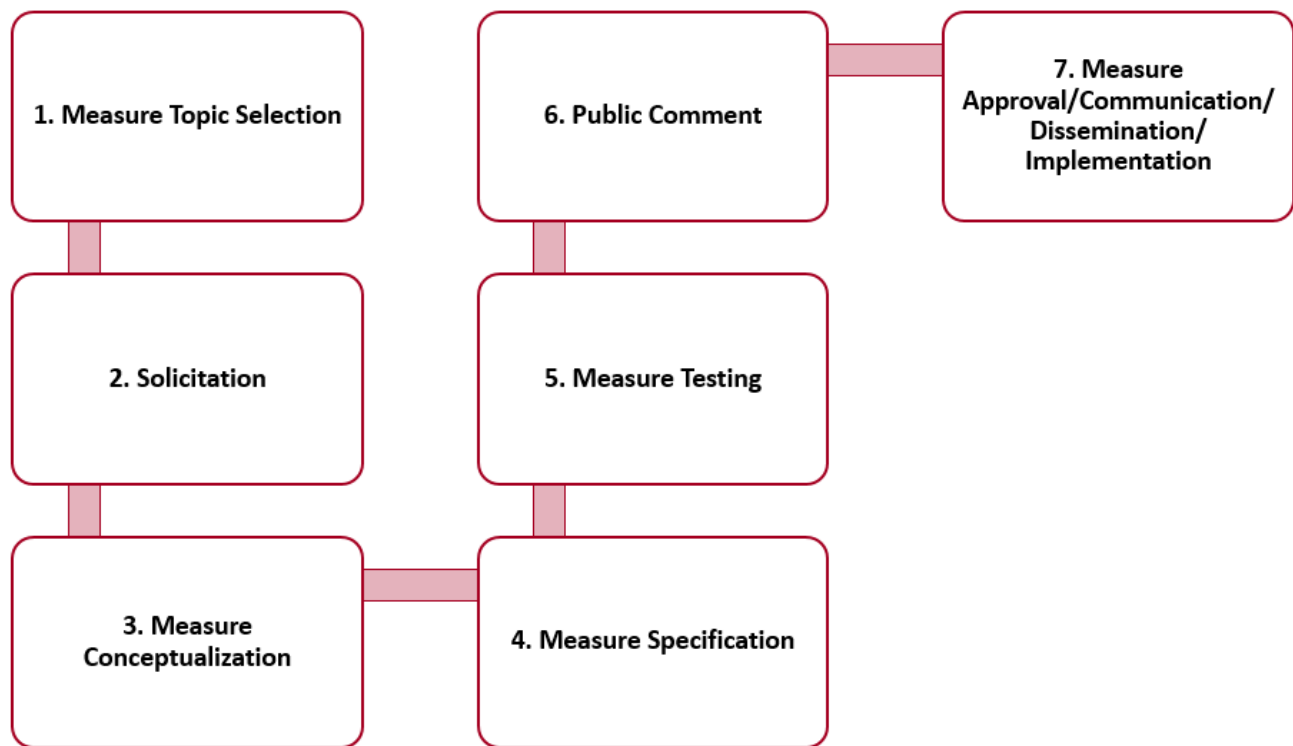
1. Measure Topic Selection

2. Solicitation

3. Measure Conceptualization

4. Measure Specification

5. Measure Testing

6. Public Comment

7. Measure Approval/Communication/ Dissemination/ Implementation